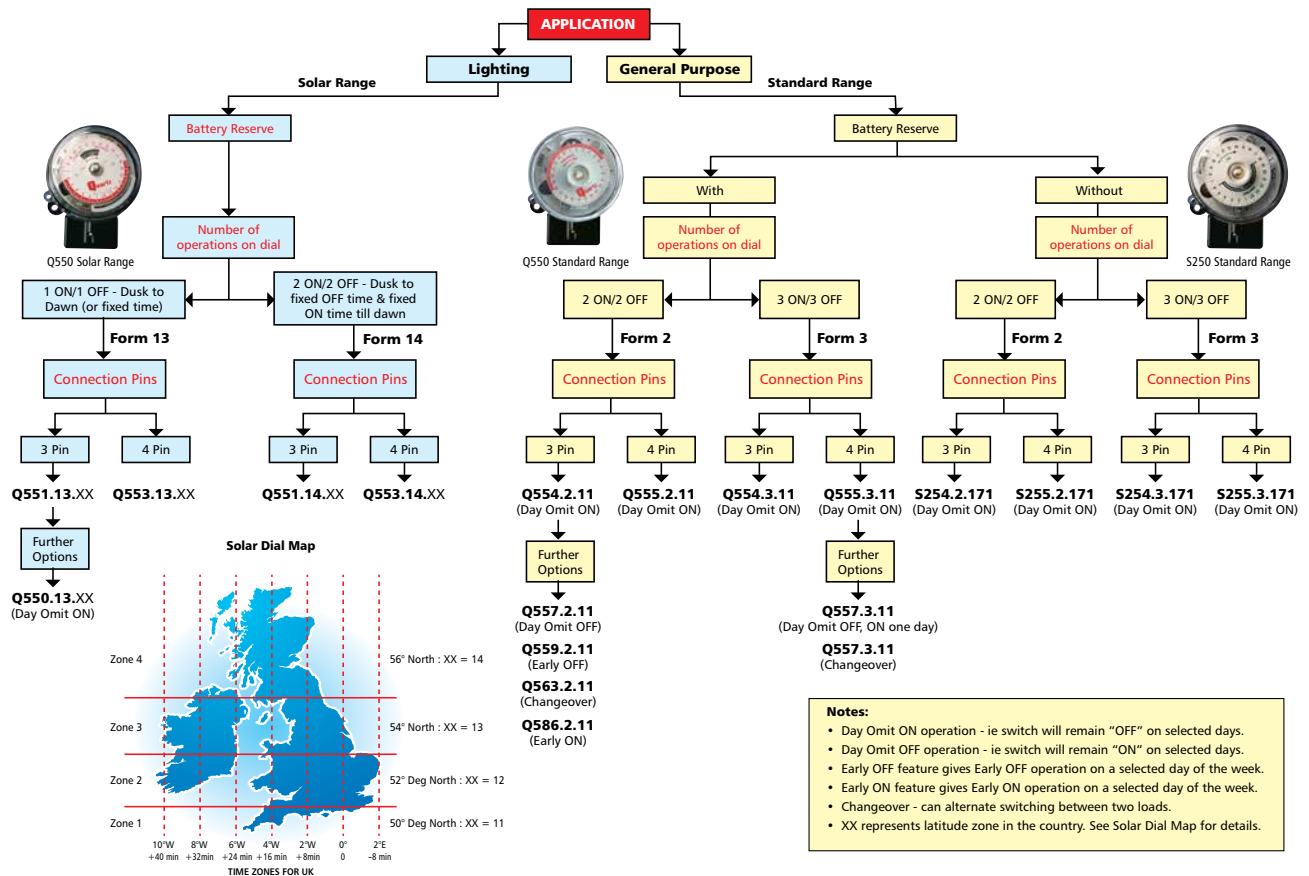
APPLICATION

Lighting

General Purpose

Solar Range

Standard Range

Battery Reserve

Battery Reserve

Q550 Solar Range

Number of operations on dial

Q550 Standard Range

With

Without

Number of operations on dial

Number of operations on dial

S250 Standard Range

1 ON/1 OFF - Dusk to Dawn (or fixed time)

2 ON/2 OFF - Dusk to fixed OFF time & fixed ON time till dawn

2 ON/2 OFF

3 ON/3 OFF

2 ON/2 OFF

3 ON/3 OFF

Form 13

Form 14

Form 2

Form 3

Form 2

Form 3

Connection Pins

Connection Pins

Connection Pins

Connection Pins

Connection Pins

Connection Pins

3 Pin

4 Pin

3 Pin

4 Pin

3 Pin

4 Pin

3 Pin

4 Pin

3 Pin

4 Pin

3 Pin

4 Pin

Q551.13.XX

Q553.13.XX

Q551.14.XX

Q553.14.XX

Q554.2.11 (Day Omit ON)

Q555.2.11 (Day Omit ON)

Q554.3.11 (Day Omit ON)

Q555.3.11 (Day Omit ON)

S254.2.171 (Day Omit ON)

S255.2.171 (Day Omit ON)

S254.3.171 (Day Omit ON)

S255.3.171 (Day Omit ON)

Further Options

Further Options

Further Options

Q550.13.XX (Day Omit ON)

Q557.2.11 (Day Omit OFF)

Q559.2.11 (Early OFF)

Q563.2.11 (Changeover)

Q586.2.11 (Early ON)

Q557.3.11 (Day Omit OFF, ON one day)

Q557.3.11 (Changeover)

Solar Dial Map

Zone 4

Zone 3

Zone 2

Zone 1

56° North : XX = 14

54° North : XX = 13

52° Deg North : XX = 12

50° Deg North : XX = 11

10°W +40 min

8°W +32min

6°W +24 min

4°W +16 min

2°W +8min

0° 0

2°E −8 min

TIME ZONES FOR UK

Notes:
• Day Omit ON operation - ie switch will remain "OFF" on selected days.
• Day Omit OFF operation - ie switch will remain "ON" on selected days.
• Early OFF feature gives Early OFF operation on a selected day of the week.
• Early ON feature gives Early ON operation on a selected day of the week.
• Changeover - can alternate switching between two loads.
• XX represents latitude zone in the country. See Solar Dial Map for details.